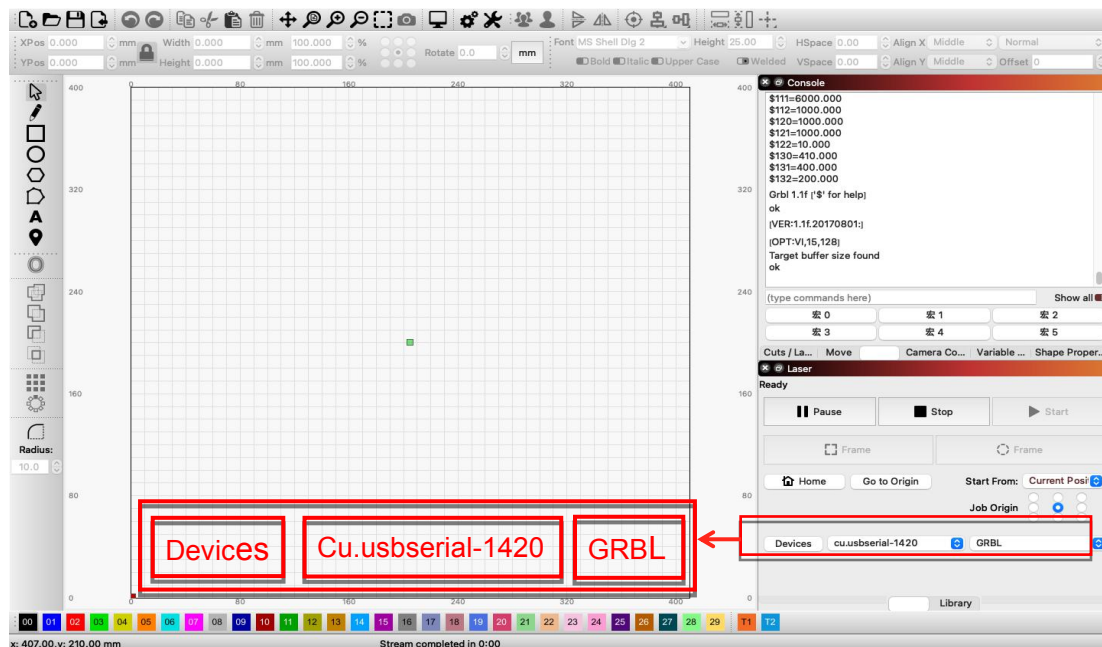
XPos 0.000 mm Width 0.000 mm 100.000 % Rotate 0.0 mm Font MS Shell Dlg 2 Height 25.00 HSpace 0.00 Align X Middle Normal
YPos 0.000 mm Height 0.000 mm 100.000 % Bold Italic Upper Case Welded VSpace 0.00 Align Y Middle Offset 0

Radius:
10.0

400 320 240 160 80 0
0 80 160 240 320 400

Devices
Cu.usbserial-1420
GRBL

Console
$111=6000.000
$112=1000.000
$120=1000.000
$121=1000.000
$122=10.000
$130=410.000
$131=400.000
$132=200.000
Grbl 1.1f ['$' for help]
ok
[VER:1.1f.20170801:]
[OPT:VI,15,128]
Target buffer size found
ok

(type commands here) Show all
宏 0 宏 1 宏 2
宏 3 宏 4 宏 5

Cuts / La... Move Camera Co... Variable ... Shape Proper...

Laser
Ready
Pause Stop Start
Frame Frame
Home Go to Origin Start From: Current Posi
Job Origin
Devices cu.usbserial-1420 GRBL

Library

00 01 02 03 04 05 06 07 08 09 10 11 12 13 14 15 16 17 18 19 20 21 22 23 24 25 26 27 28 29 T1 T2

x: 407.00, y: 210.00 mm
Stream completed in 0:00